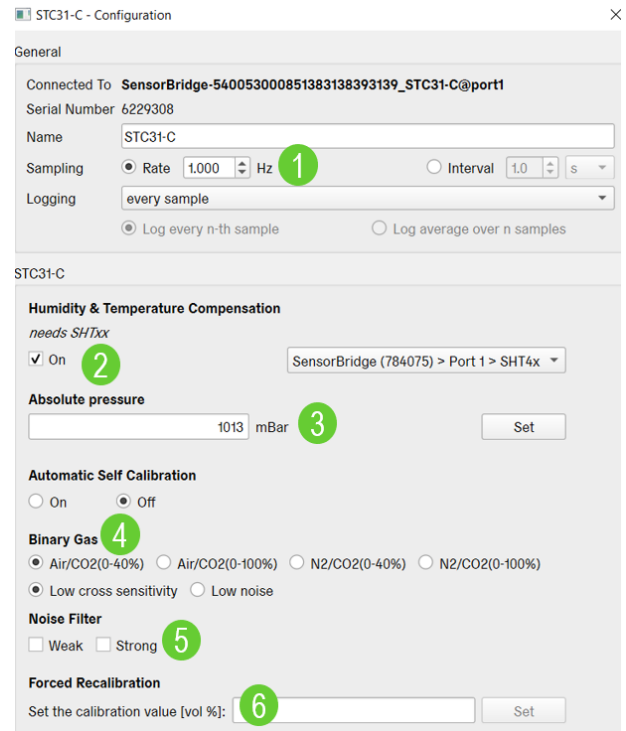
STC31-C - Configuration

General

Connected To SensorBridge-5400530008513831383931​39_STC31-C@port1
Serial Number 6229308
Name STC31-C
Sampling Rate 1.000 Hz 1 Interval 1.0 s
Logging every sample
Log every n-th sample Log average over n samples

STC31-C

Humidity & Temperature Compensation
needs SHTxx
On 2 SensorBridge (784075) > Port 1 > SHT4x

Absolute pressure
1013 mBar 3 Set

Automatic Self Calibration
On Off

Binary Gas 4
Air/CO2(0-40%) Air/CO2(0-100%) N2/CO2(0-40%) N2/CO2(0-100%)
Low cross sensitivity Low noise

Noise Filter
Weak Strong 5

Forced Recalibration
Set the calibration value [vol %]: 6 Set